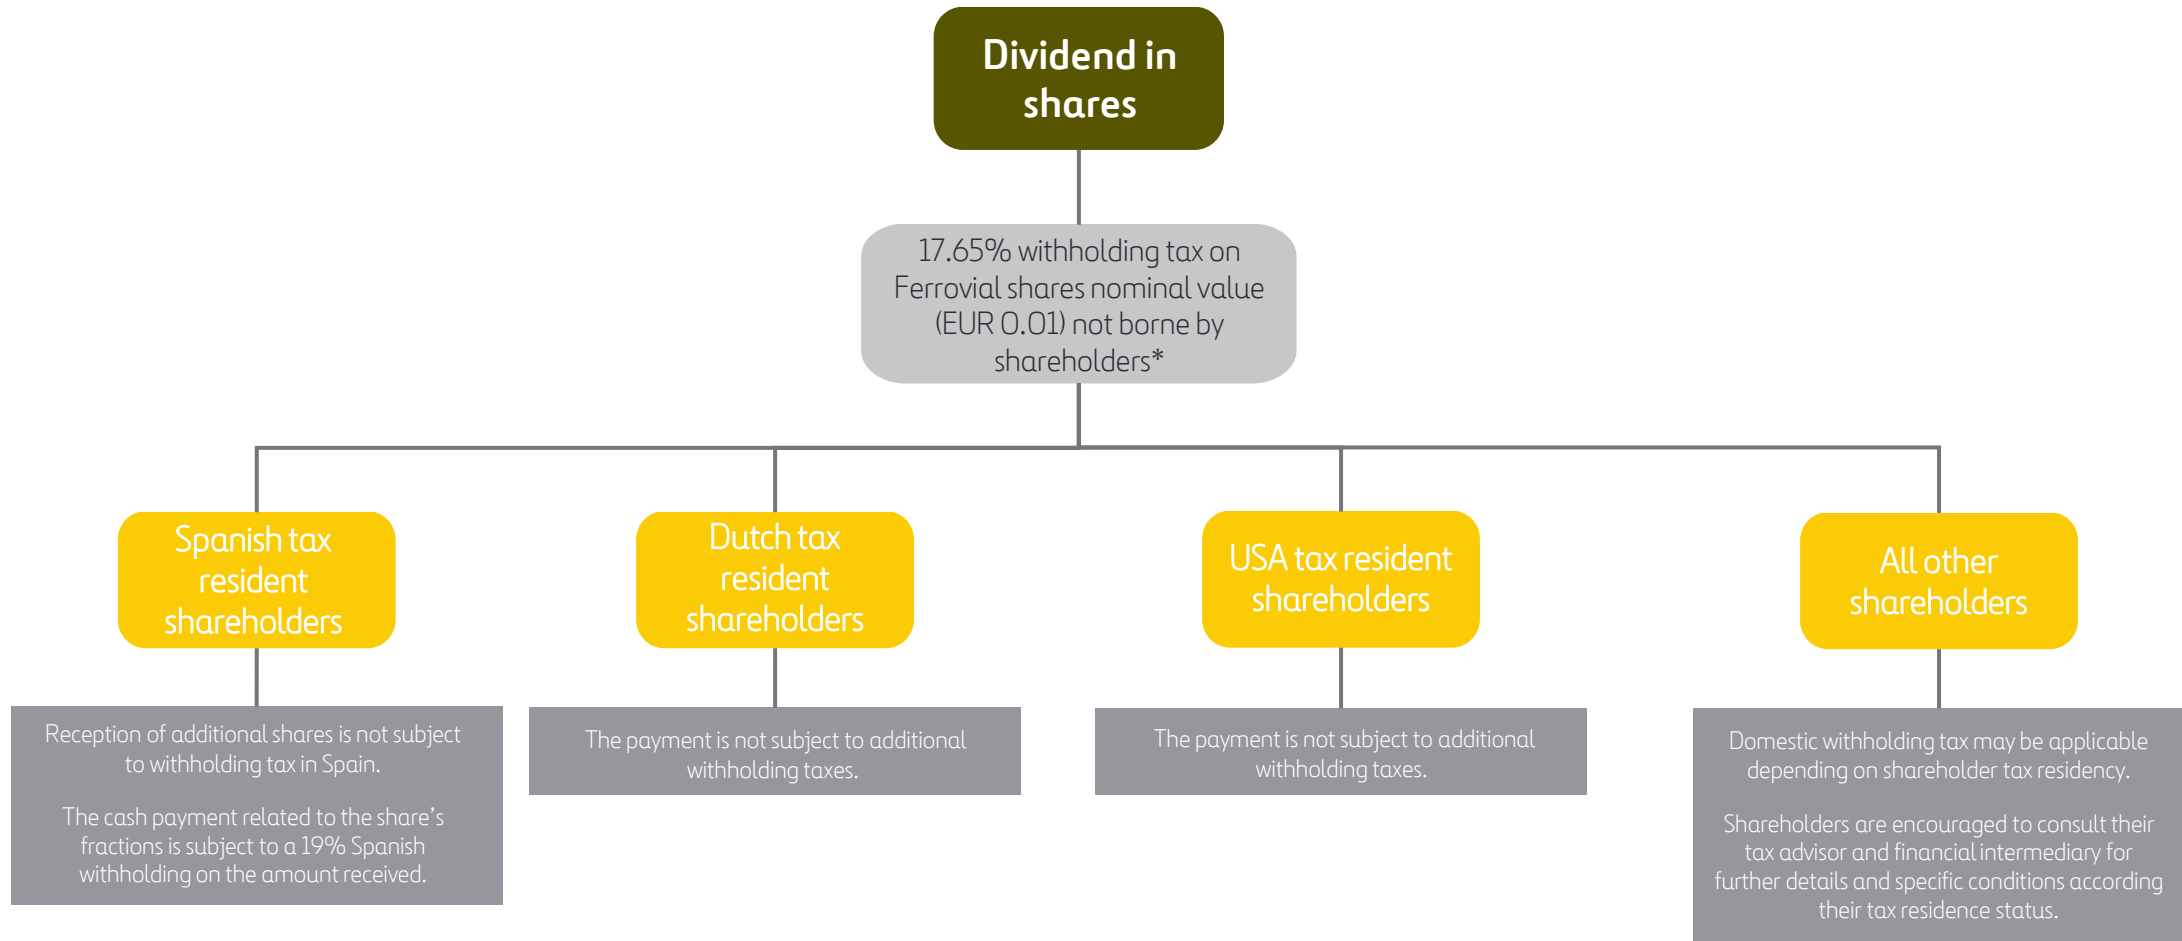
Dividend in shares

17.65% withholding tax on Ferrovial shares nominal value (EUR 0.01) not borne by shareholders*

Spanish tax resident shareholders

Reception of additional shares is not subject to withholding tax in Spain.

The cash payment related to the share's fractions is subject to a 19% Spanish withholding on the amount received.

Dutch tax resident shareholders

The payment is not subject to additional withholding taxes.

USA tax resident shareholders

The payment is not subject to additional withholding taxes.

All other shareholders

Domestic withholding tax may be applicable depending on shareholder tax residency.

Shareholders are encouraged to consult their tax advisor and financial intermediary for further details and specific conditions according their tax residence status.